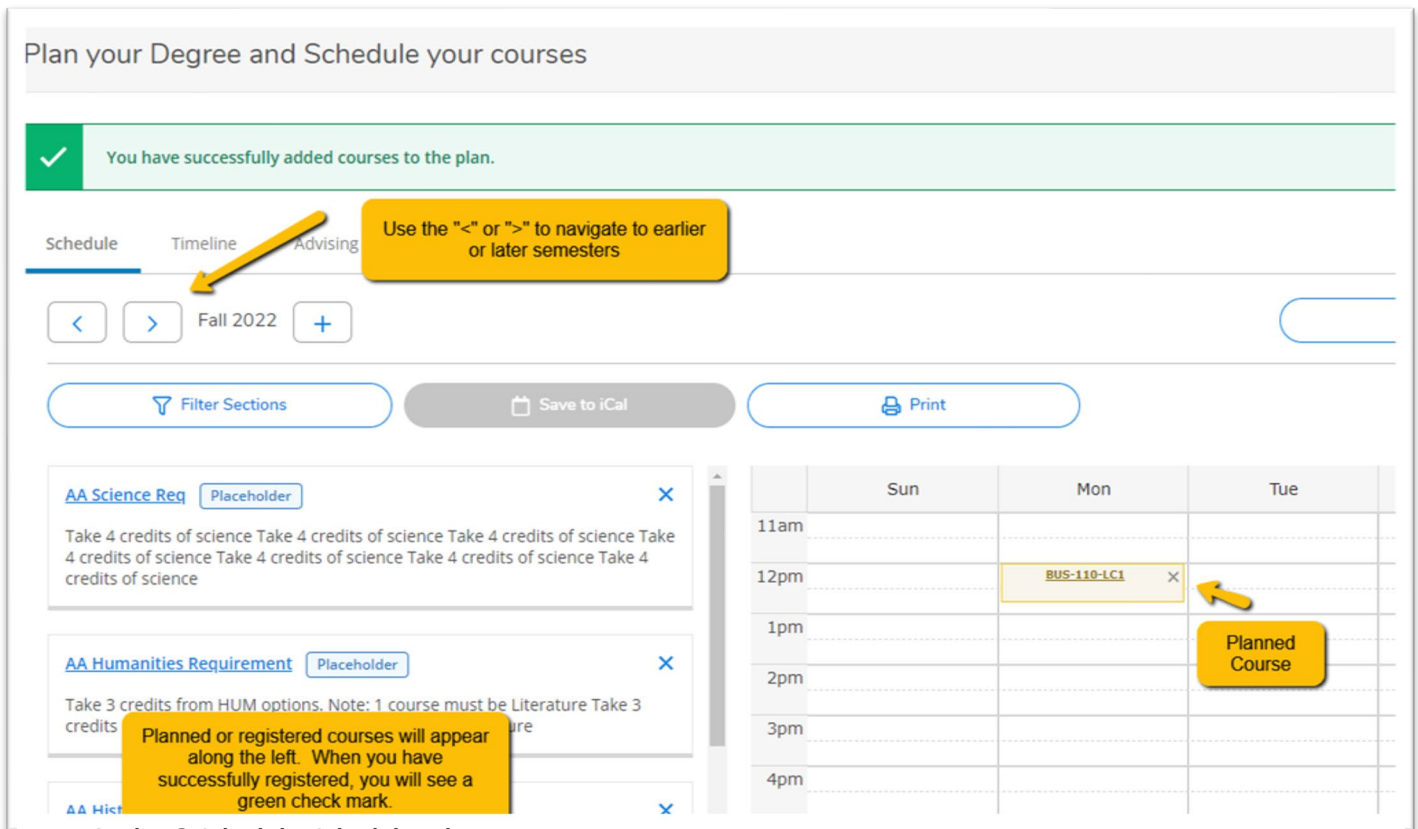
Plan your Degree and Schedule your courses

You have successfully added courses to the plan.

Use the "<" or ">" to navigate to earlier or later semesters

Schedule Timeline Advising

< > Fall 2022 +

Filter Sections

Save to iCal

Print

AA Science Req Placeholder ×

Take 4 credits of science Take 4 credits of science Take 4 credits of science Take 4 credits of science Take 4 credits of science Take 4 credits of science Take 4 credits of science

AA Humanities Requirement Placeholder ×

Take 3 credits from HUM options. Note: 1 course must be Literature Take 3 credits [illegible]ure

Planned or registered courses will appear along the left. When you have successfully registered, you will see a green check mark.

AA Hist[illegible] ×

| | Sun | Mon | Tue |
|---|---|---|---|
| 11am | | | |
| 12pm | | BUS-110-LC1 × | |
| 1pm | | | |
| 2pm | | | |
| 3pm | | | |
| 4pm | | | |

Planned Course